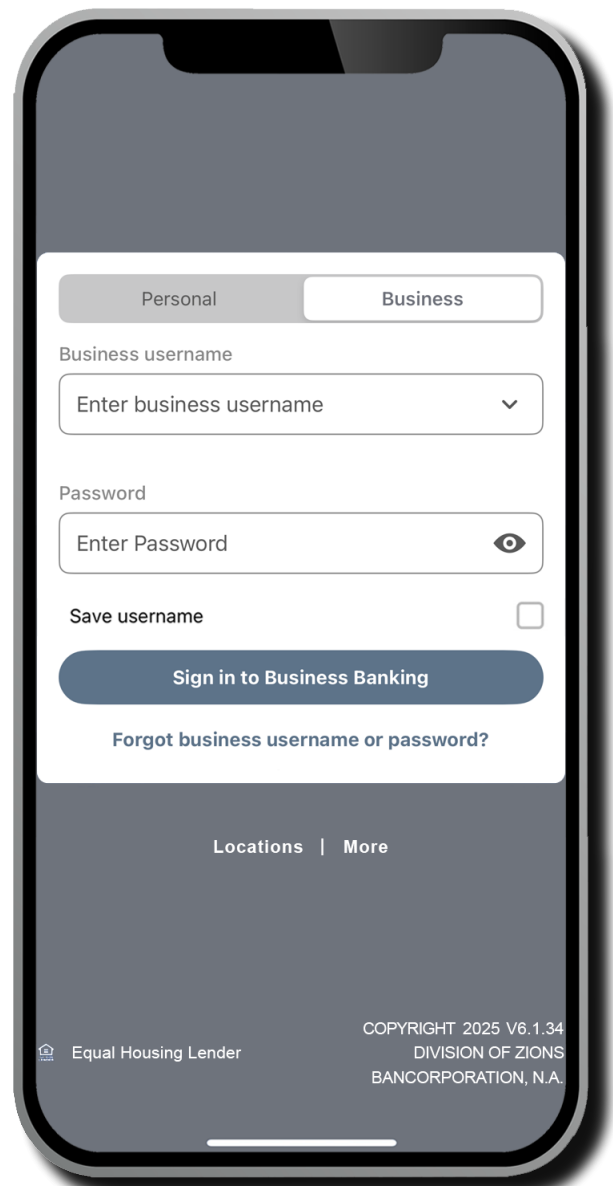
Personal
Business

Business username
Enter business username

Password
Enter Password

Save username

Sign in to Business Banking

Forgot business username or password?

Locations | More

Equal Housing Lender

COPYRIGHT 2025 V6.1.34
DIVISION OF ZIONS
BANCORPORATION, N.A.